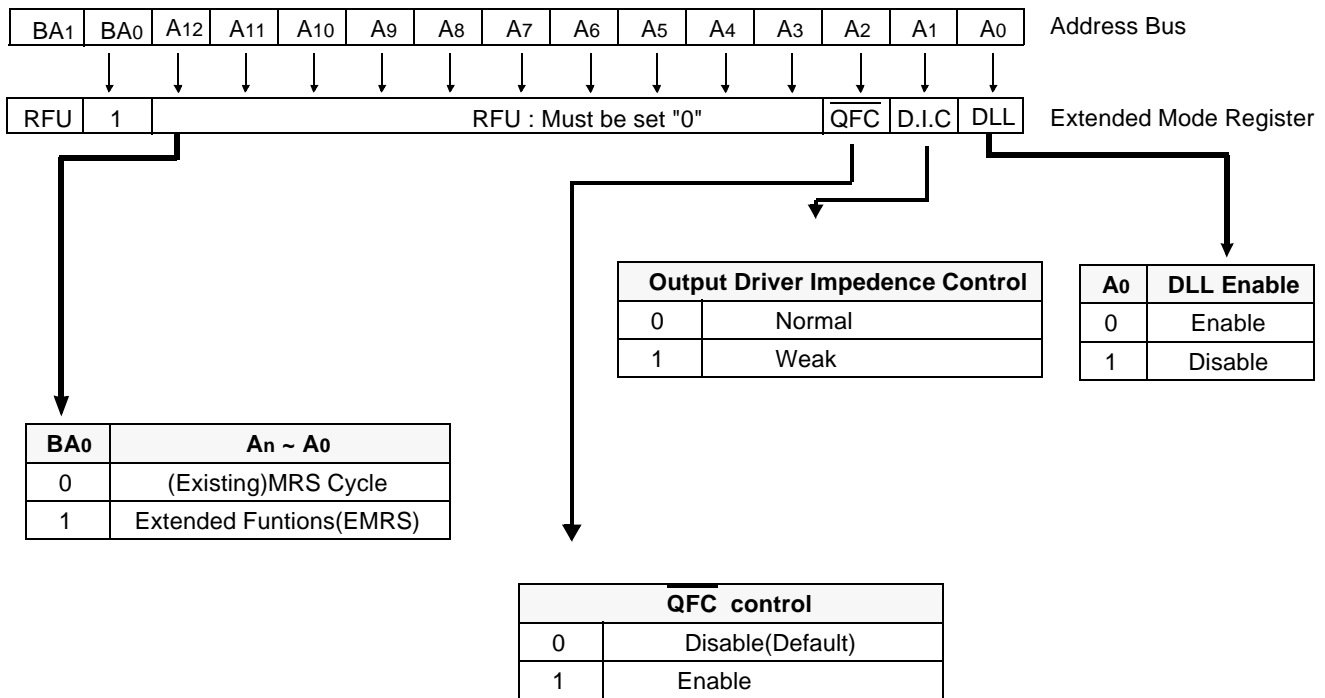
| $BA_1$ | $BA_0$ | $A_{12}$ | $A_{11}$ | $A_{10}$ | $A_9$ | $A_8$ | $A_7$ | $A_6$ | $A_5$ | $A_4$ | $A_3$ | $A_2$ | $A_1$ | $A_0$ |
|---|---|---|---|---|---|---|---|---|---|---|---|---|---|---|

Address Bus

| RFU | 1 | RFU : Must be set "0" | $\overline{QFC}$ | D.I.C | DLL |
|---|---|---|---|---|---|

Extended Mode Register

| Output Driver Impedence Control | |
|---|---|
| 0 | Normal |
| 1 | Weak |

| $A_0$ | DLL Enable |
|---|---|
| 0 | Enable |
| 1 | Disable |

| $BA_0$ | $A_n \sim A_0$ |
|---|---|
| 0 | (Existing)MRS Cycle |
| 1 | Extended Funtions(EMRS) |

| $\overline{QFC}$ control | |
|---|---|
| 0 | Disable(Default) |
| 1 | Enable |